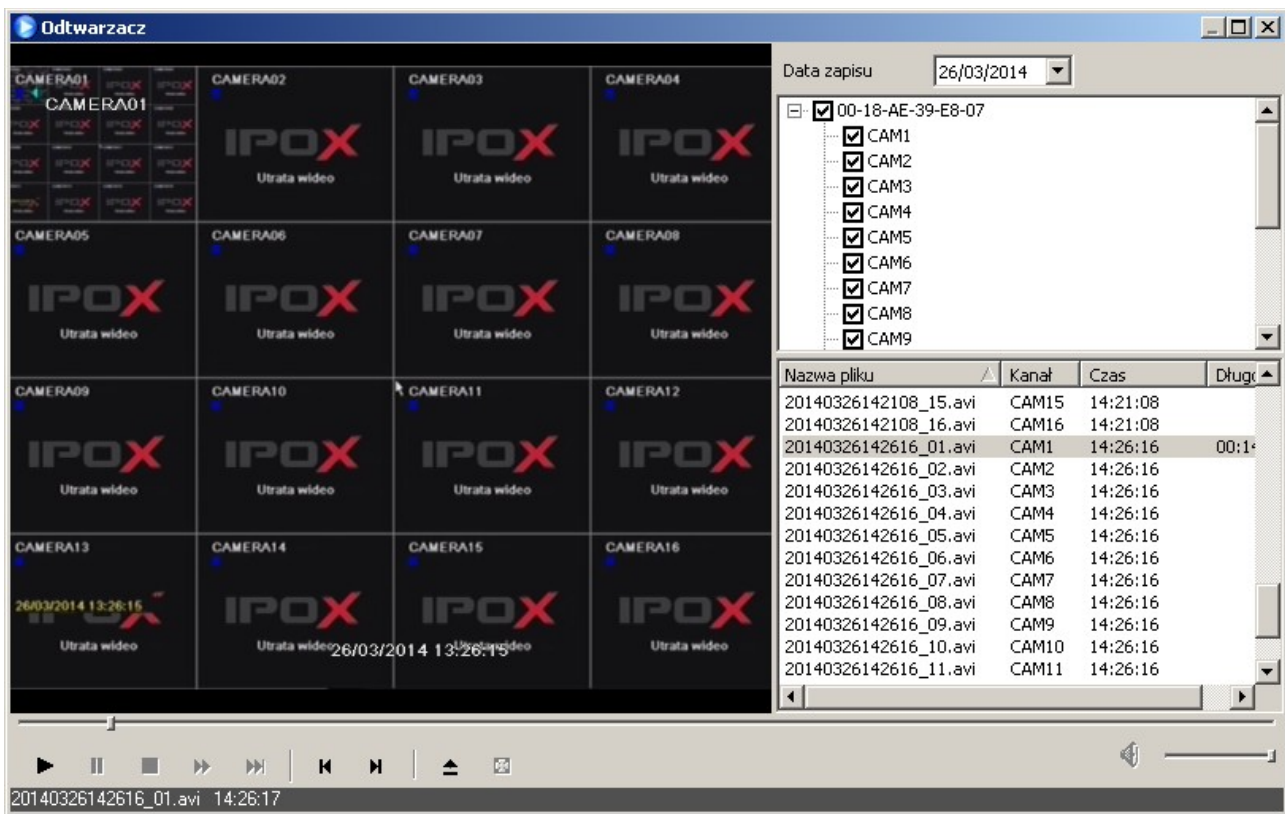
Odtwarzacz

CAMERA01
CAMERA01

CAMERA02
IPOX
Utrata wideo

CAMERA03
IPOX
Utrata wideo

CAMERA04
IPOX
Utrata wideo

CAMERA05
IPOX
Utrata wideo

CAMERA06
IPOX
Utrata wideo

CAMERA07
IPOX
Utrata wideo

CAMERA08
IPOX
Utrata wideo

CAMERA09
IPOX
Utrata wideo

CAMERA10
IPOX
Utrata wideo

CAMERA11
IPOX
Utrata wideo

CAMERA12
IPOX
Utrata wideo

CAMERA13
26/03/2014 13:26:15
Utrata wideo

CAMERA14
IPOX
Utrata wideo

CAMERA15
IPOX
Utrata wideo

CAMERA16
IPOX
Utrata wideo

26/03/2014 13:26:15

Data zapisu 26/03/2014

00-18-AE-39-E8-07
CAM1
CAM2
CAM3
CAM4
CAM5
CAM6
CAM7
CAM8
CAM9

| Nazwa pliku | Kanał | Czas | Długo |
|---|---|---|---|
| 20140326142108_15.avi | CAM15 | 14:21:08 | |
| 20140326142108_16.avi | CAM16 | 14:21:08 | |
| 20140326142616_01.avi | CAM1 | 14:26:16 | 00:1 |
| 20140326142616_02.avi | CAM2 | 14:26:16 | |
| 20140326142616_03.avi | CAM3 | 14:26:16 | |
| 20140326142616_04.avi | CAM4 | 14:26:16 | |
| 20140326142616_05.avi | CAM5 | 14:26:16 | |
| 20140326142616_06.avi | CAM6 | 14:26:16 | |
| 20140326142616_07.avi | CAM7 | 14:26:16 | |
| 20140326142616_08.avi | CAM8 | 14:26:16 | |
| 20140326142616_09.avi | CAM9 | 14:26:16 | |
| 20140326142616_10.avi | CAM10 | 14:26:16 | |
| 20140326142616_11.avi | CAM11 | 14:26:16 | |

20140326142616_01.avi 14:26:17